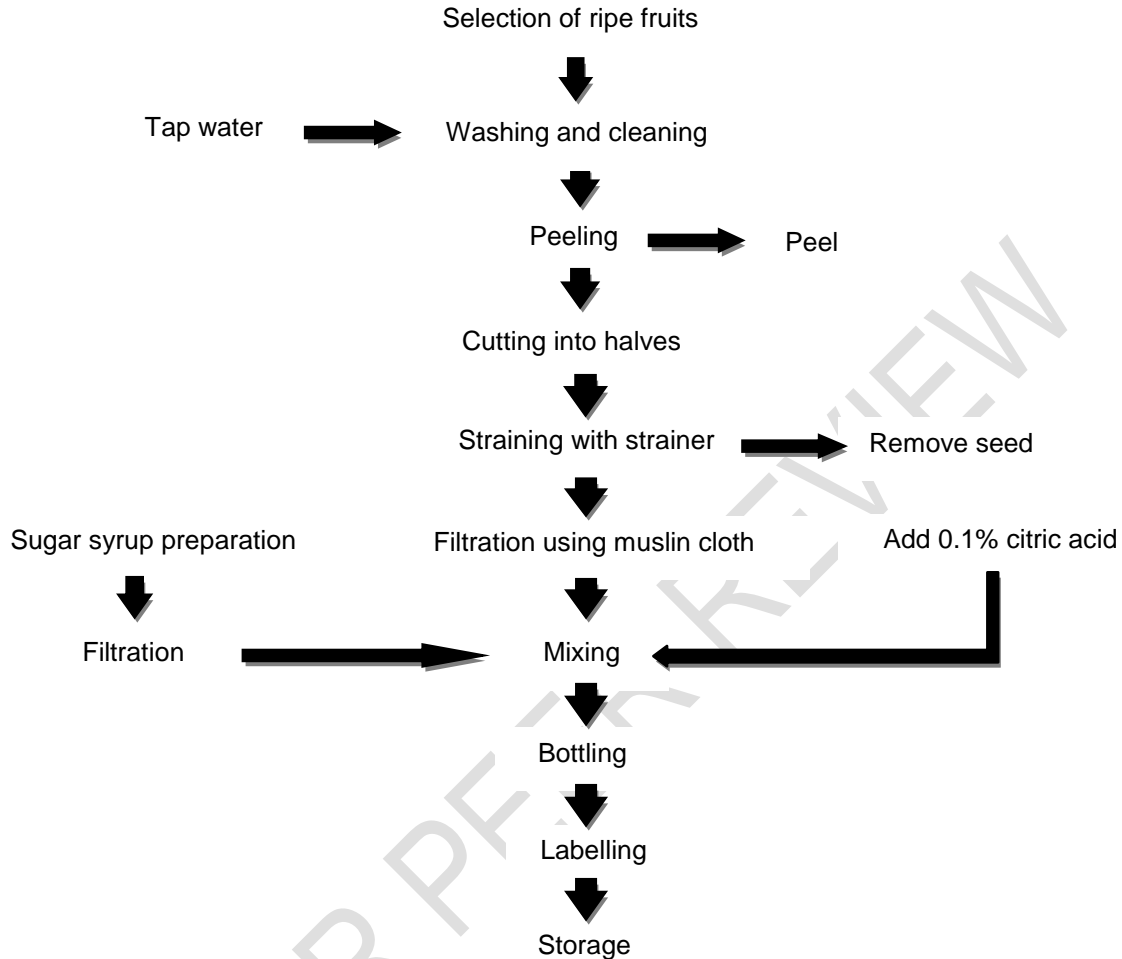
Selection of ripe fruits

Tap water

Washing and cleaning

Peeling

Peel

Cutting into halves

Straining with strainer

Remove seed

Sugar syrup preparation

Filtration using muslin cloth

Add 0.1% citric acid

Filtration

Mixing

Bottling

Labelling

Storage

FOR PEER REVIEW